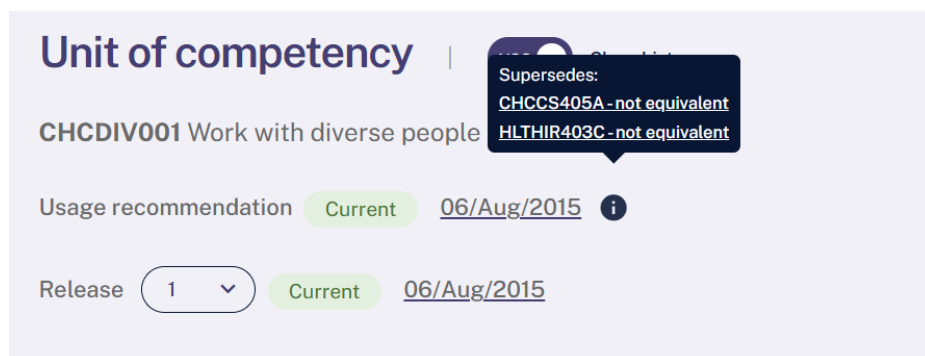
Unit of competency | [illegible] Show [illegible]

Supersedes:
CHCCS405A - not equivalent
HLTHIR403C - not equivalent

CHCDIV001 Work with diverse people

Usage recommendation Current 06/Aug/2015

Release 1 Current 06/Aug/2015